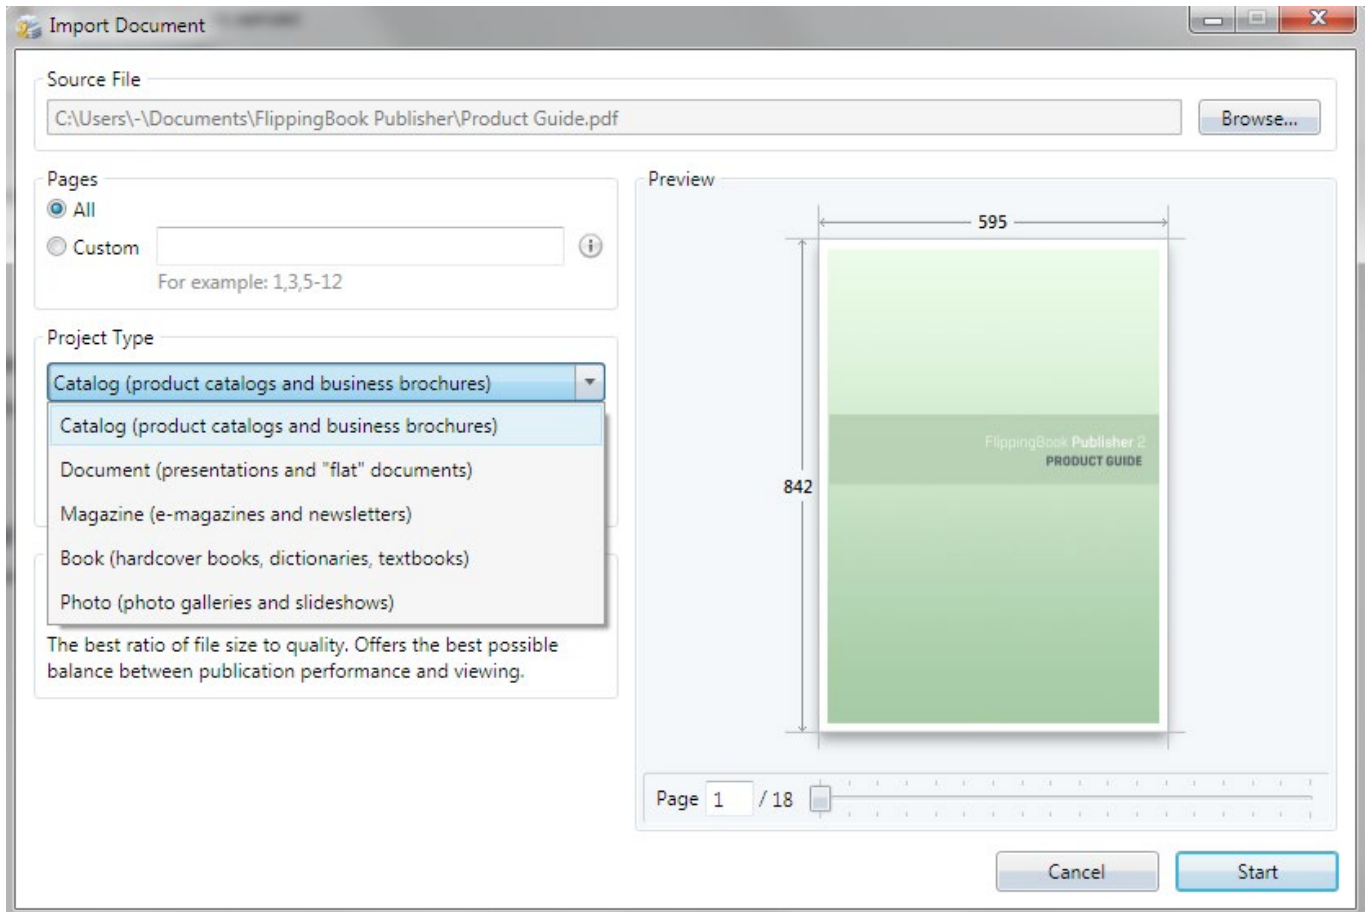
Import Document

Source File

C:\Users\-\Documents\FlippingBook Publisher\Product Guide.pdf

Browse...

Pages

All

Custom

For example: 1,3,5-12

Project Type

Catalog (product catalogs and business brochures)

Catalog (product catalogs and business brochures)

Document (presentations and "flat" documents)

Magazine (e-magazines and newsletters)

Book (hardcover books, dictionaries, textbooks)

Photo (photo galleries and slideshows)

The best ratio of file size to quality. Offers the best possible balance between publication performance and viewing.

Preview

595

842

FlippingBook Publisher 2
PRODUCT GUIDE

Page 1 / 18

Cancel

Start